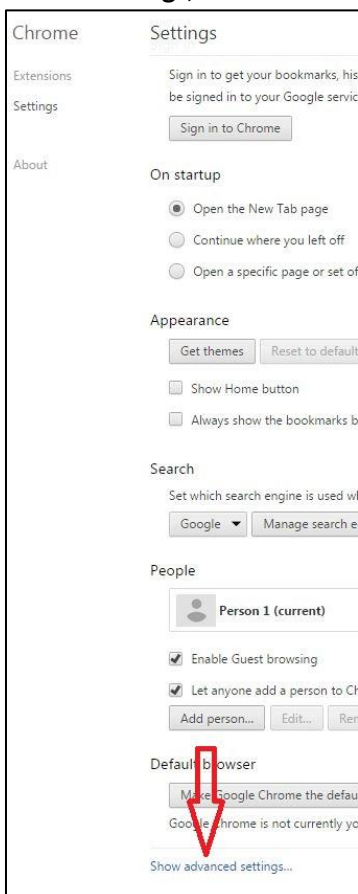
Chrome

Extensions

Settings

About

Settings

Sign in to get your bookmarks, his be signed in to your Google servic

Sign in to Chrome

On startup

Open the New Tab page

Continue where you left off

Open a specific page or set of

Appearance

Get themes

Reset to default

Show Home button

Always show the bookmarks b

Search

Set which search engine is used w

Google

Manage search e

People

Person 1 (current)

Enable Guest browsing

Let anyone add a person to Ch

Add person...

Edit...

Re

Default browser

Make Google Chrome the defau

Google Chrome is not currently yo

Show advanced settings...